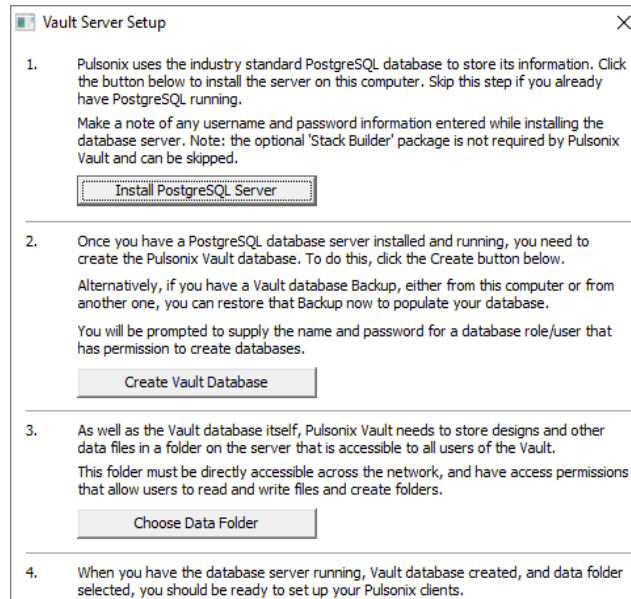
Vault Server Setup

X

1. Pulsonix uses the industry standard PostgreSQL database to store its information. Click the button below to install the server on this computer. Skip this step if you already have PostgreSQL running.

Make a note of any username and password information entered while installing the database server. Note: the optional 'Stack Builder' package is not required by Pulsonix Vault and can be skipped.

Install PostgreSQL Server

2. Once you have a PostgreSQL database server installed and running, you need to create the Pulsonix Vault database. To do this, click the Create button below.

Alternatively, if you have a Vault database Backup, either from this computer or from another one, you can restore that Backup now to populate your database.

You will be prompted to supply the name and password for a database role/user that has permission to create databases.

Create Vault Database

3. As well as the Vault database itself, Pulsonix Vault needs to store designs and other data files in a folder on the server that is accessible to all users of the Vault.

This folder must be directly accessible across the network, and have access permissions that allow users to read and write files and create folders.

Choose Data Folder

4. When you have the database server running, Vault database created, and data folder selected, you should be ready to set up your Pulsonix clients.